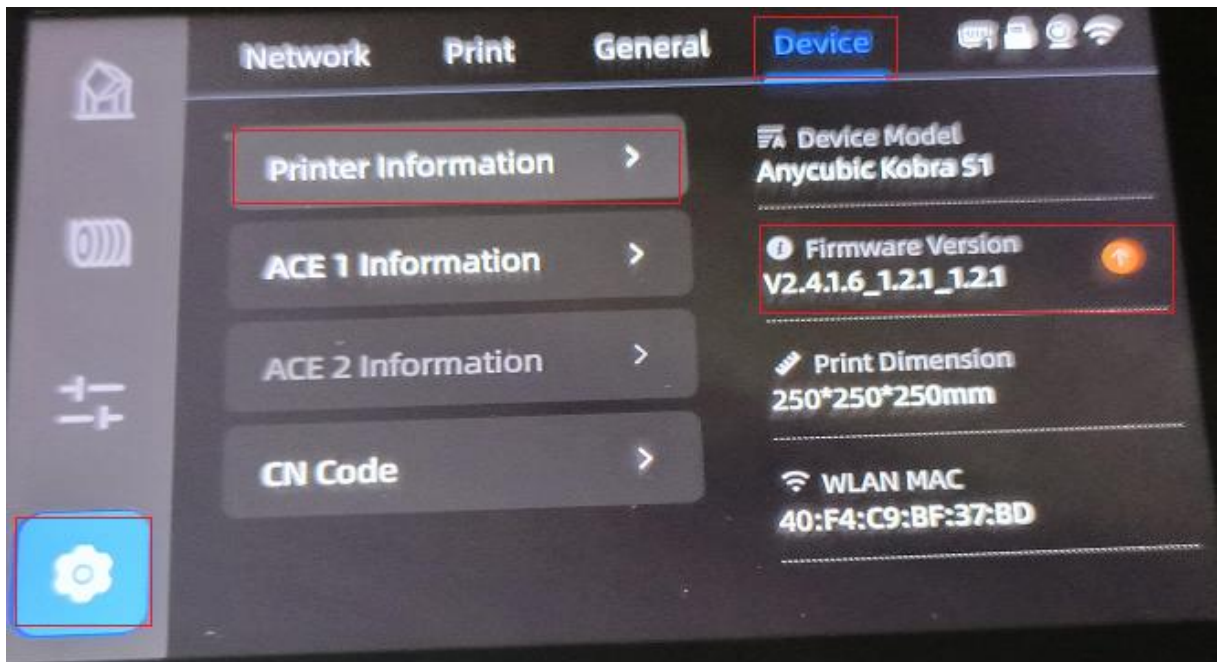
Network Print General Device

Printer Information >

ACE 1 Information >

ACE 2 Information >

CN Code >

Device Model
Anycubic Kobra S1

Firmware Version
V2.4.1.6_1.2.1_1.2.1

Print Dimension
250*250*250mm

WLAN MAC
40:F4:C9:BF:37:BD